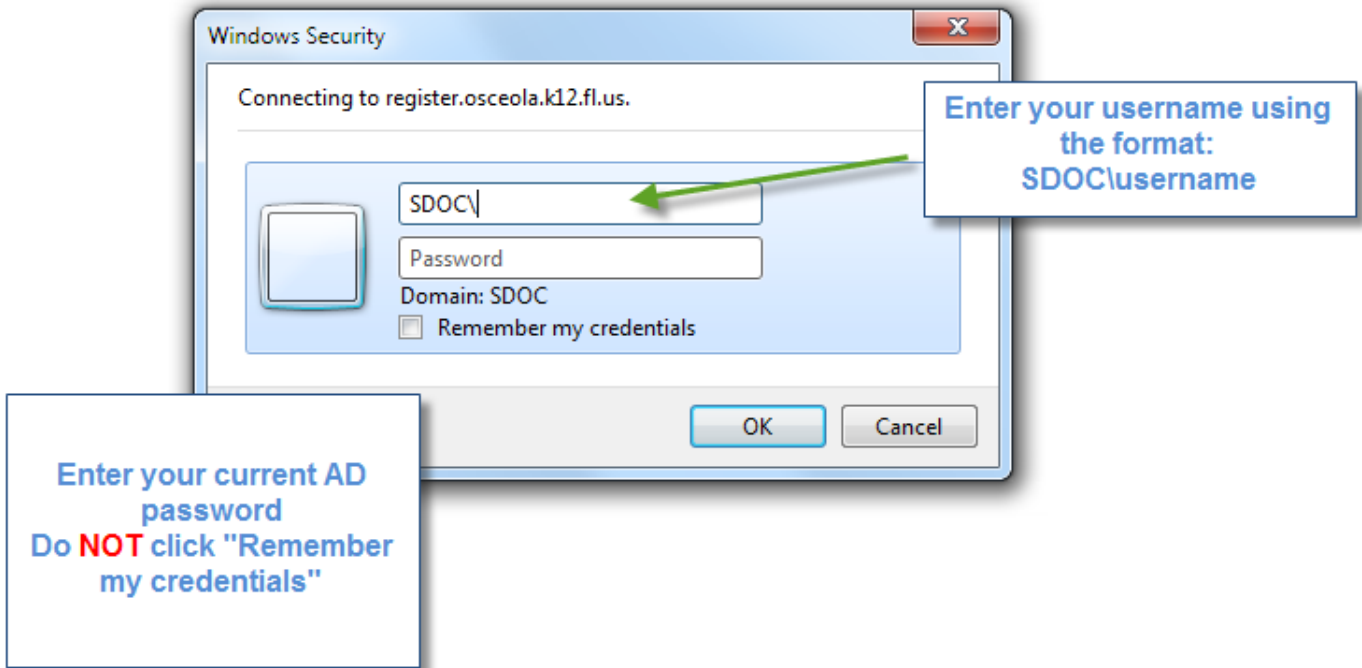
Windows Security

Connecting to register.osceola.k12.fl.us.

SDOC\

Password

Domain: SDOC

Remember my credentials

OK

Cancel

Enter your username using the format: SDOC\username

Enter your current AD password
Do NOT click "Remember my credentials"